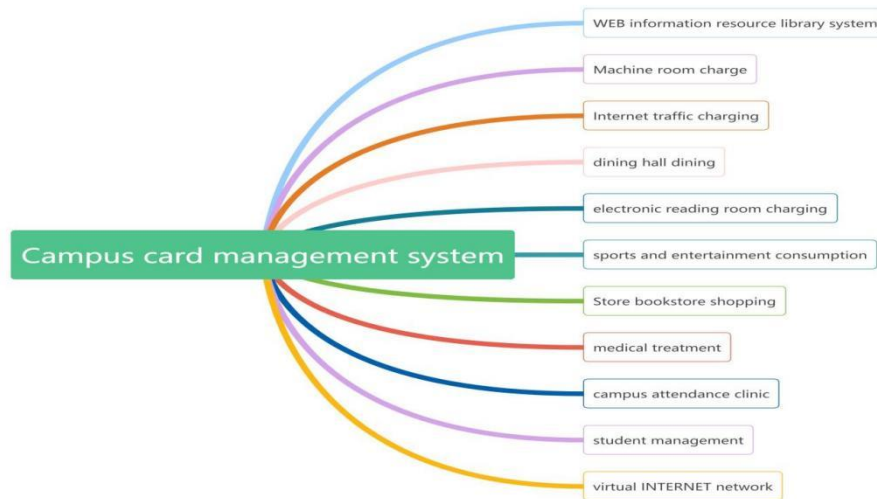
Campus card management system

WEB information resource library system

Machine room charge

Internet traffic charging

dining hall dining

electronic reading room charging

sports and entertainment consumption

Store bookstore shopping

medical treatment

campus attendance clinic

student management

virtual INTERNET network